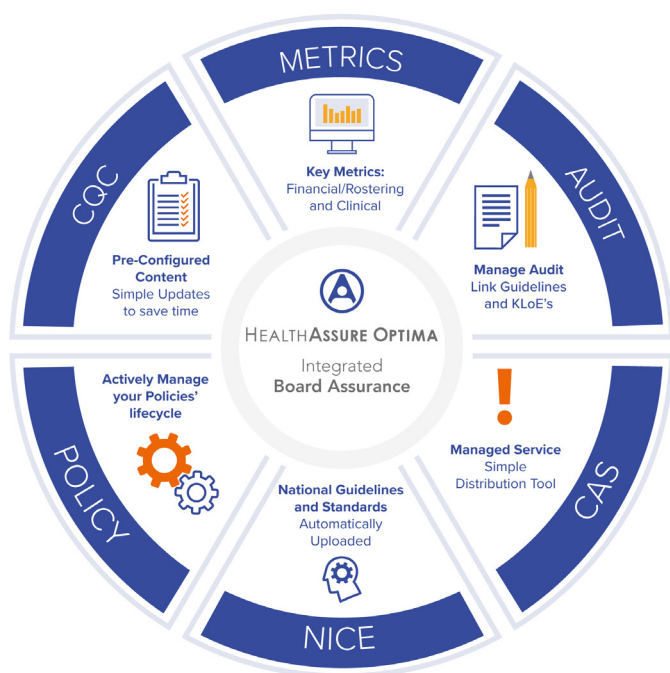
METRICS

Key Metrics:
Financial/Rostering and Clinical

AUDIT

Manage Audit
Link Guidelines and KLoE's

CAS

Managed Service
Simple Distribution Tool

NICE

National Guidelines and Standards
Automatically Uploaded

POLICY

Actively Manage your Policies' lifecycle

CQC

Pre-Configured Content
Simple Updates to save time

HEALTHASSURE OPTIMA
Integrated
Board Assurance